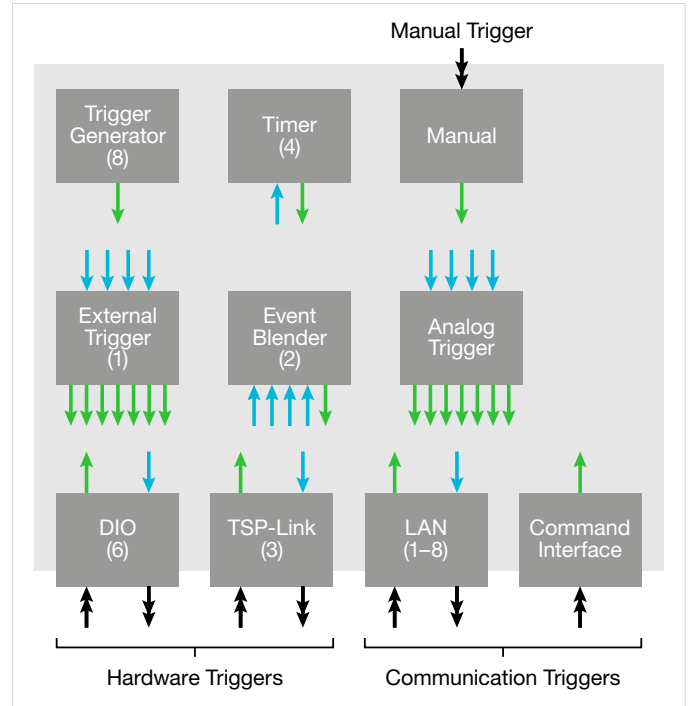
Manual Trigger

Trigger Generator (8)

Timer (4)

Manual

External Trigger (1)

Event Blender (2)

Analog Trigger

DIO (6)

TSP-Link (3)

LAN (1–8)

Command Interface

Hardware Triggers

Communication Triggers